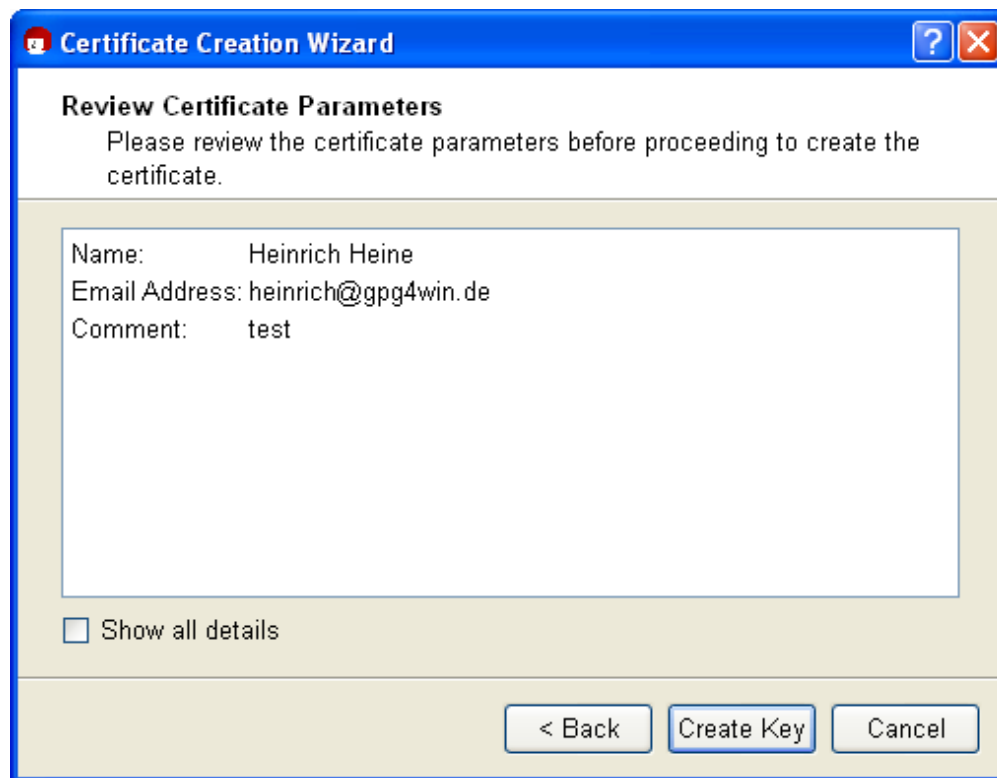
Certificate Creation Wizard

?

Review Certificate Parameters

Please review the certificate parameters before proceeding to create the certificate.

| | |
|---|---|
| Name: | Heinrich Heine |
| Email Address: | heinrich@gpg4win.de |
| Comment: | test |

Show all details

< Back

Create Key

Cancel